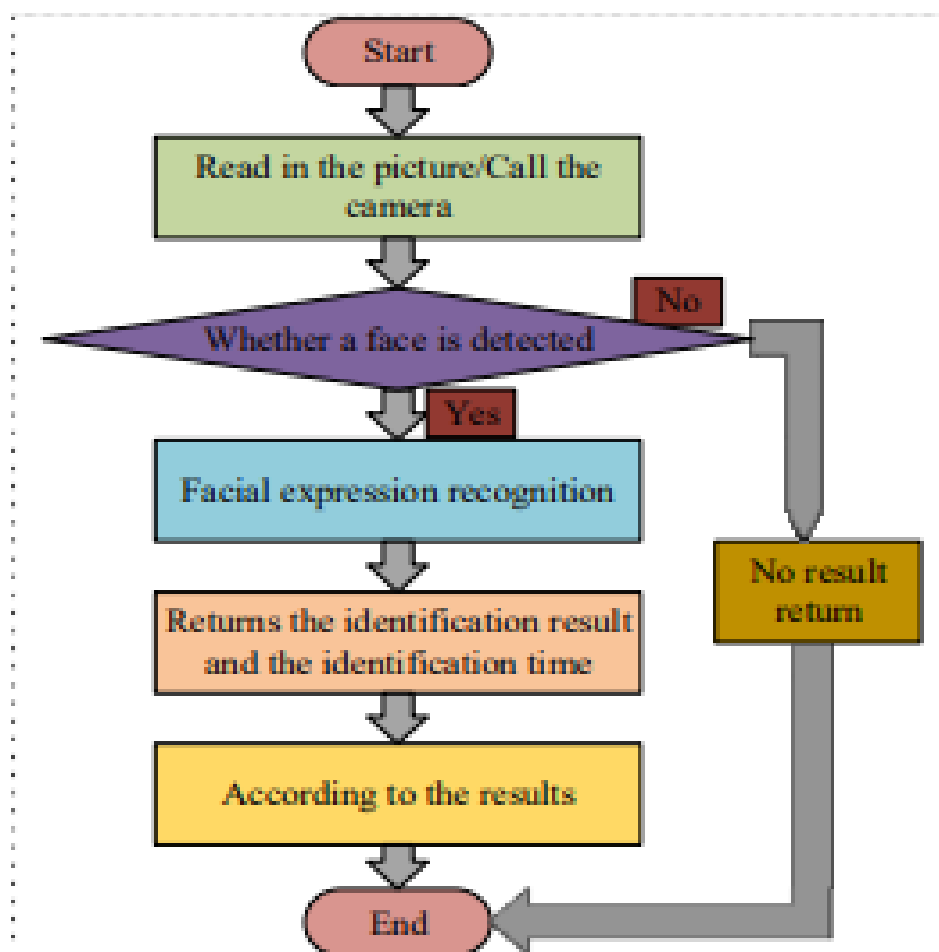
Start

Read in the picture/Call the camera

No

Whether a face is detected

Yes

Facial expression recognition

Returns the identification result and the identification time

According to the results

End

No result return